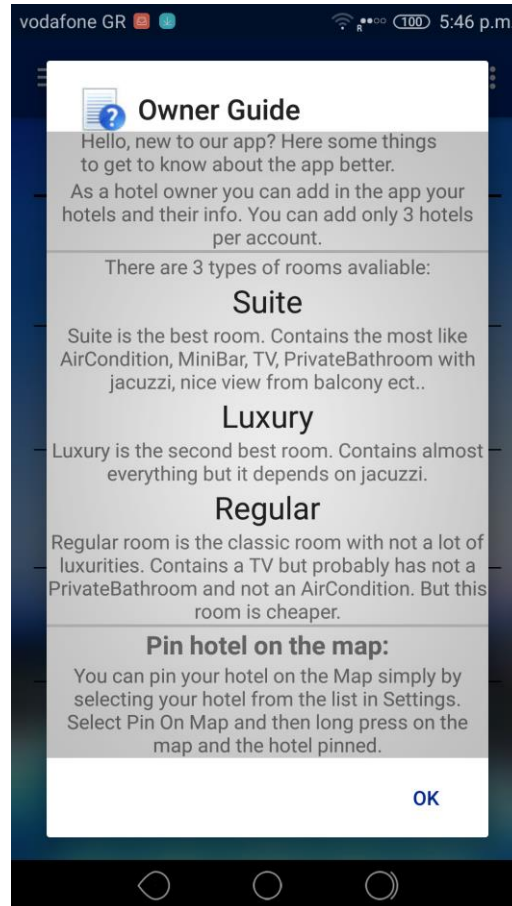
vodafone GR 100 5:46 p.m

Owner Guide

Hello, new to our app? Here some things to get to know about the app better.

As a hotel owner you can add in the app your hotels and their info. You can add only 3 hotels per account.

There are 3 types of rooms avaliable:

Suite

Suite is the best room. Contains the most like AirCondition, MiniBar, TV, PrivateBathroom with jacuzzi, nice view from balcony ect..

Luxury

Luxury is the second best room. Contains almost everything but it depends on jacuzzi.

Regular

Regular room is the classic room with not a lot of luxurities. Contains a TV but probably has not a PrivateBathroom and not an AirCondition. But this room is cheaper.

Pin hotel on the map:

You can pin your hotel on the Map simply by selecting your hotel from the list in Settings. Select Pin On Map and then long press on the map and the hotel pinned.

OK